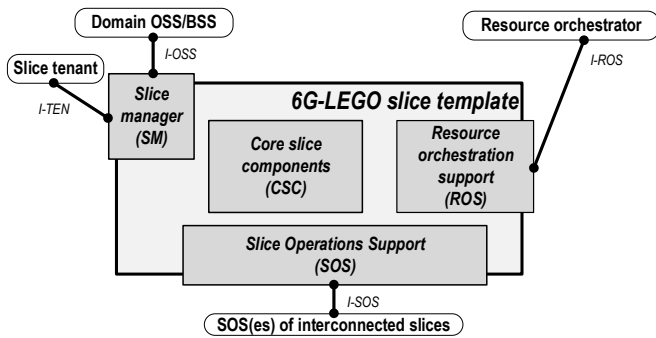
Domain OSS/BSS

I-OSS

Resource orchestrator

I-ROS

Slice tenant

I-TEN

Slice manager (SM)

6G-LEGO slice template

Core slice components (CSC)

Resource orchestration support (ROS)

Slice Operations Support (SOS)

I-SOS

SOS(es) of interconnected slices